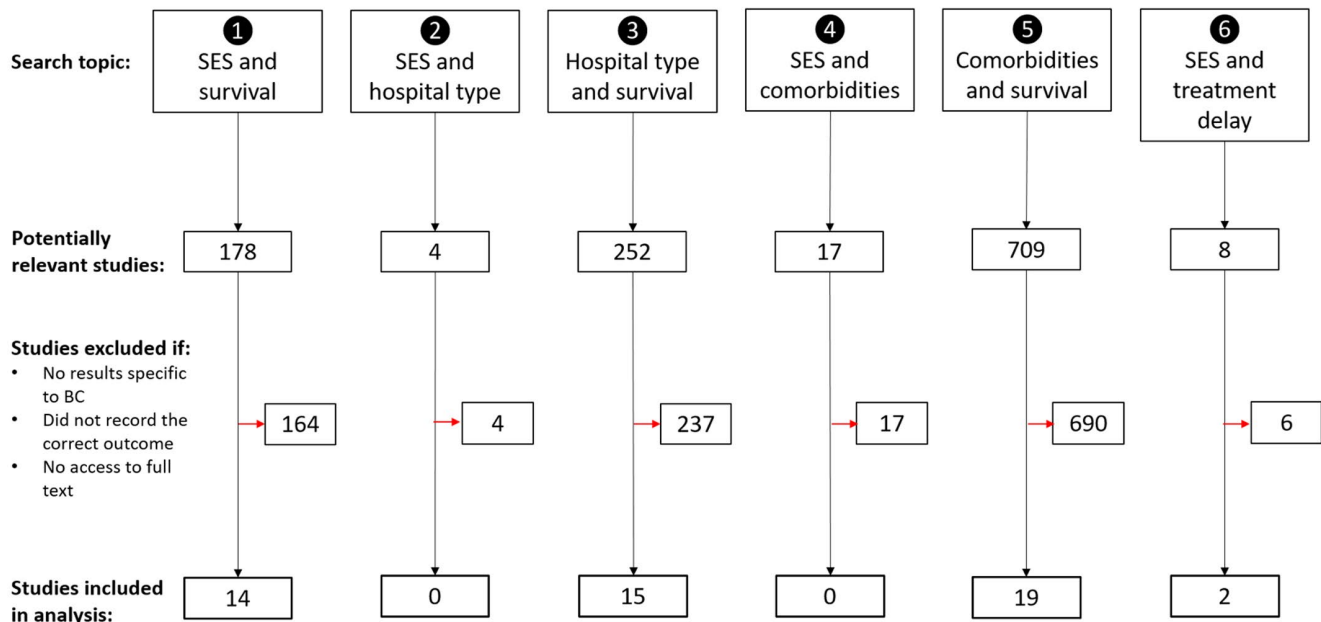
Search topic:

1 SES and survival

2 SES and hospital type

3 Hospital type and survival

4 SES and comorbidities

5 Comorbidities and survival

6 SES and treatment delay

Potentially relevant studies:

178

4

252

17

709

8

Studies excluded if:
• No results specific to BC
• Did not record the correct outcome
• No access to full text

164

4

237

17

690

6

Studies included in analysis:

14

0

15

0

19

2